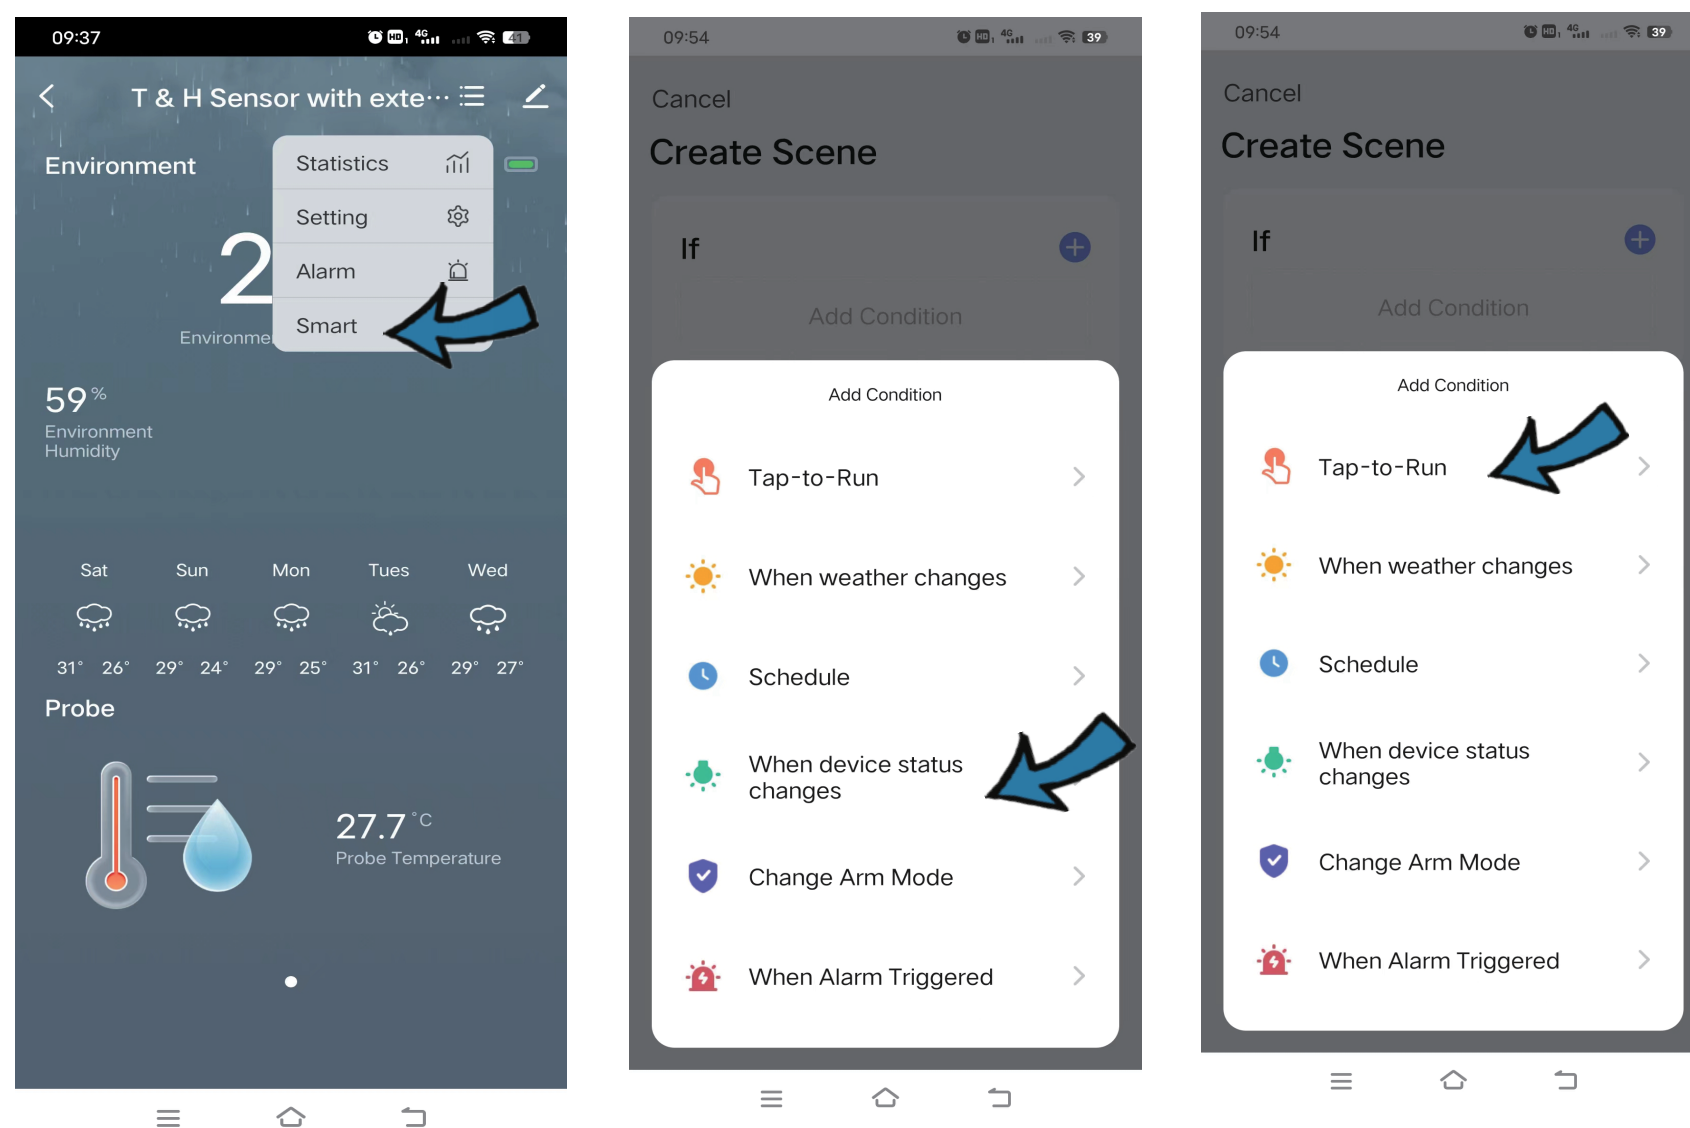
09:37 HD 4G 41

T & H Sensor with exte···

Environment

Statistics

Setting

Alarm

Smart

2

Environme

59 %
Environment Humidity

| Sat | Sun | Mon | Tues | Wed |
|---|---|---|---|---|
| 31° 26° | 29° 24° | 29° 25° | 31° 26° | 29° 27° |

Probe

27.7 °C
Probe Temperature

09:54 HD 4G 39

Cancel

Create Scene

If

Add Condition

Add Condition

Tap-to-Run

When weather changes

Schedule

When device status changes

Change Arm Mode

When Alarm Triggered

09:54 HD 4G 39

Cancel

Create Scene

If

Add Condition

Add Condition

Tap-to-Run

When weather changes

Schedule

When device status changes

Change Arm Mode

When Alarm Triggered